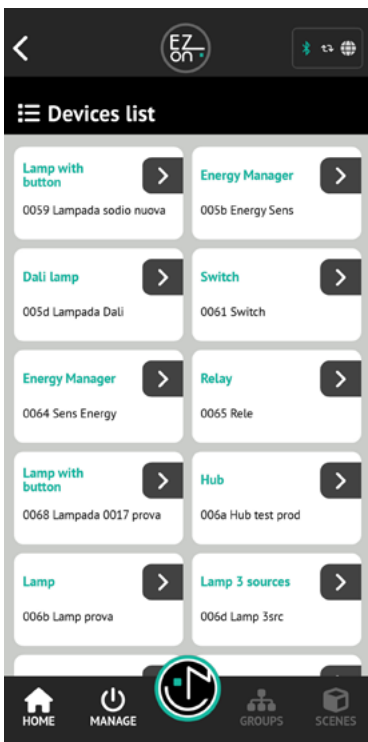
EZ on

Devices list

Lamp with button
0059 Lampada sodio nuova

Energy Manager
005b Energy Sens

Dali lamp
005d Lampada Dali

Switch
0061 Switch

Energy Manager
0064 Sens Energy

Relay
0065 Rele

Lamp with button
0068 Lampada 0017 prova

Hub
006a Hub test prod

Lamp
006b Lamp prova

Lamp 3 sources
006d Lamp 3src

HOME
MANAGE
GROUPS
SCENES